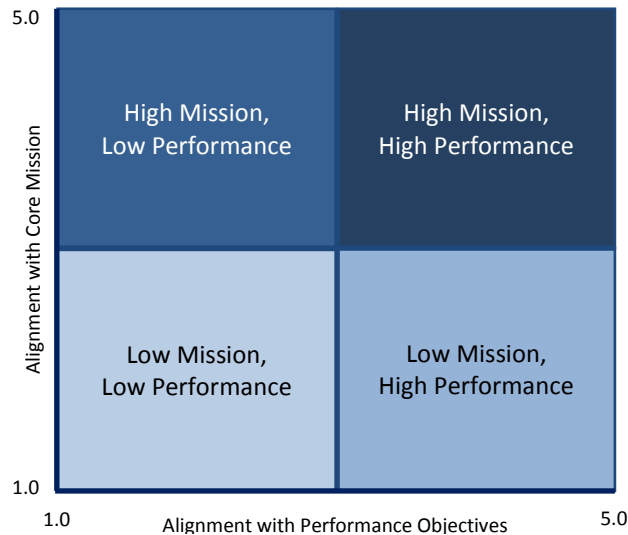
5.0

Alignment with Core Mission

High Mission, Low Performance

High Mission, High Performance

Low Mission, Low Performance

Low Mission, High Performance

1.0

1.0

Alignment with Performance Objectives

5.0